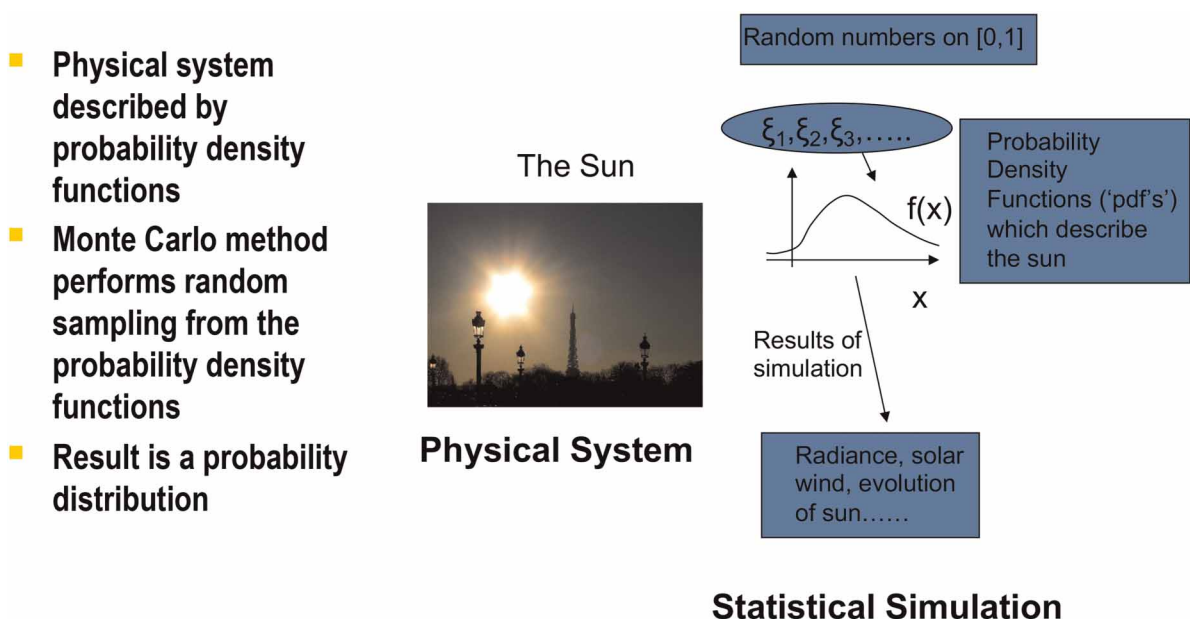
- Physical system described by probability density functions
- Monte Carlo method performs random sampling from the probability density functions
- Result is a probability distribution

The Sun

Physical System

Random numbers on [0,1]

$\xi_1, \xi_2, \xi_3, \ldots..$

Probability Density Functions ('pdf's') which describe the sun

f(x)

x

Results of simulation

Radiance, solar wind, evolution of sun……

Statistical Simulation